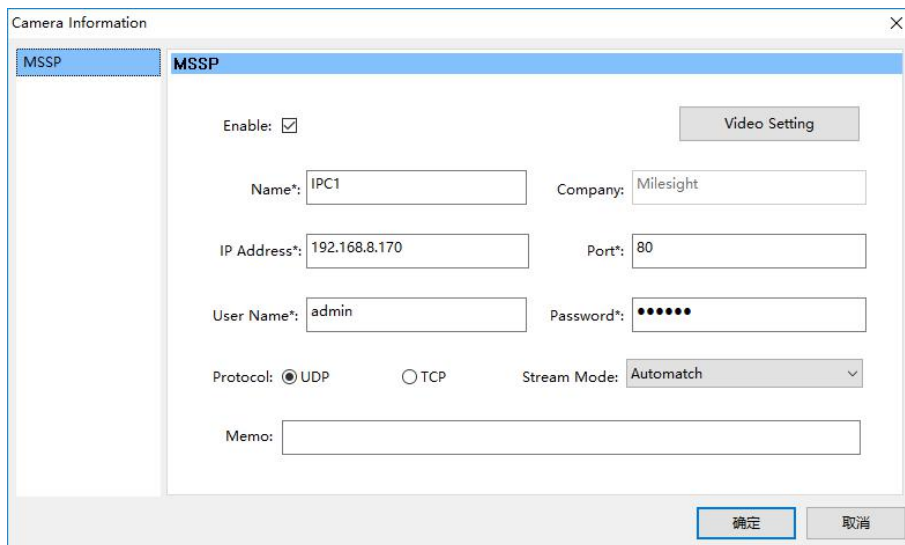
Camera Information

×

MSSP

MSSP

Enable: ☑

Video Setting

Name*: IPC1

Company: Milesight

IP Address*: 192.168.8.170

Port*: 80

User Name*: admin

Password*: ••••••

Protocol: ◉ UDP ○ TCP

Stream Mode: Automatch

Memo:

确定

取消